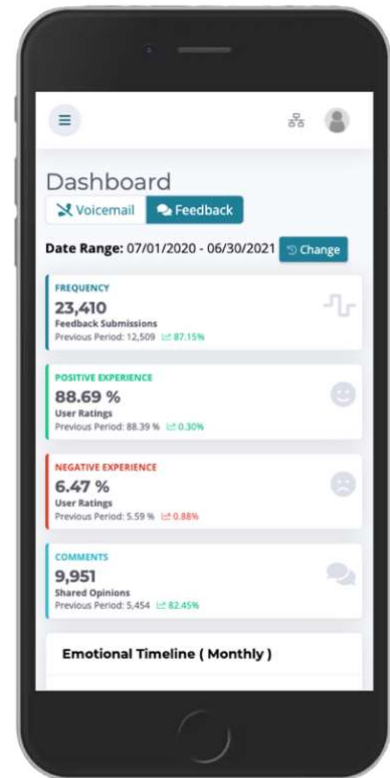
Dashboard

Voicemail

Feedback

Date Range: 07/01/2020 - 06/30/2021

Change

FREQUENCY

23,410

Feedback Submissions

Previous Period: 12,509 87.15%

POSITIVE EXPERIENCE

88.69 %

User Ratings

Previous Period: 88.39 % 0.30%

NEGATIVE EXPERIENCE

6.47 %

User Ratings

Previous Period: 5.59 % 0.88%

COMMENTS

9,951

Shared Opinions

Previous Period: 5,454 82.45%

Emotional Timeline ( Monthly )